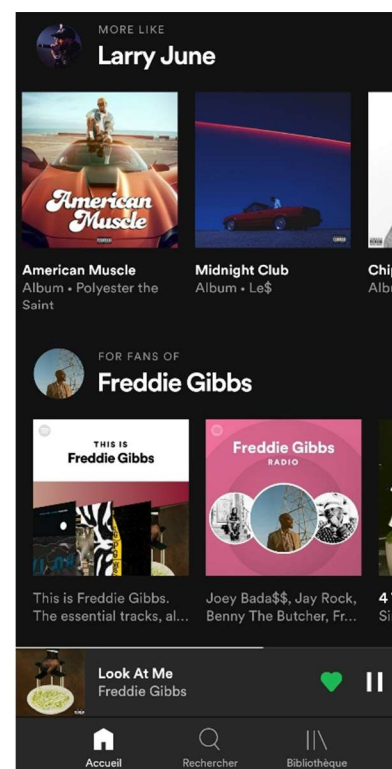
MORE LIKE
Larry June

American Muscle

American Muscle
Album • Polyester the Saint

Midnight Club
Album • Le$

Chi
Albu

FOR FANS OF
Freddie Gibbs

THIS IS
Freddie Gibbs

Freddie Gibbs
RADIO

This is Freddie Gibbs. The essential tracks, al...

Joey Bada$$, Jay Rock, Benny The Butcher, Fr...

4
Si

Look At Me
Freddie Gibbs

Accueil
Rechercher
Bibliothèque